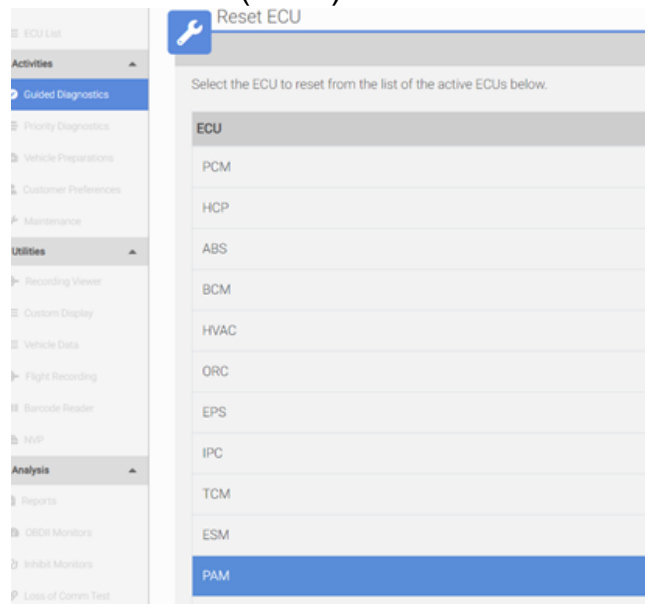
ECU List
Activities
Guided Diagnostics
Priority Diagnostics
Vehicle Preparations
Customer Preferences
Maintenance
Utilities
Recording Viewer
Custom Display
Vehicle Data
Flight Recording
Barcode Reader
NVP
Analysis
Reports
OBDII Monitors
Inhibit Monitors
Loss of Comm Test

Reset ECU

Select the ECU to reset from the list of the active ECUs below.

| ECU |
|---|
| PCM |
| HCP |
| ABS |
| BCM |
| HVAC |
| ORC |
| EPS |
| IPC |
| TCM |
| ESM |
| PAM |